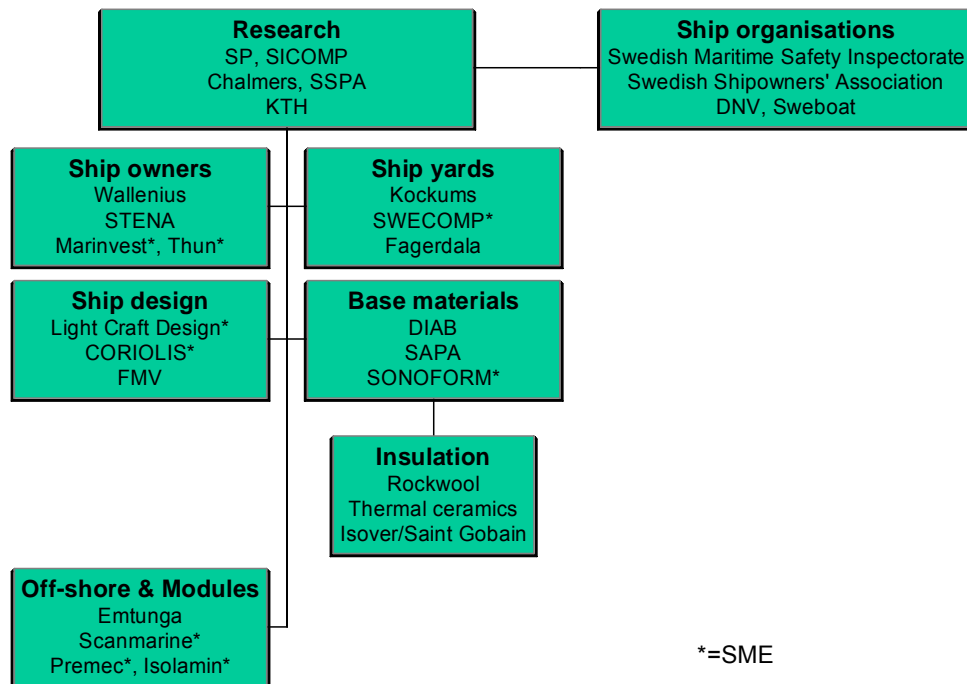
Research
SP, SICOMP
Chalmers, SSPA
KTH

Ship organisations
Swedish Maritime Safety Inspectorate
Swedish Shipowners' Association
DNV, Sweboat

Ship owners
Wallenius
STENA
Marinvest*, Thun*

Ship yards
Kockums
SWECOMP*
Fagerdala

Ship design
Light Craft Design*
CORIOLIS*
FMV

Base materials
DIAB
SAPA
SONOFORM*

Insulation
Rockwool
Thermal ceramics
Isover/Saint Gobain

Off-shore & Modules
Emtunga
Scanmarine*
Premec*, Isolamin*

*=SME